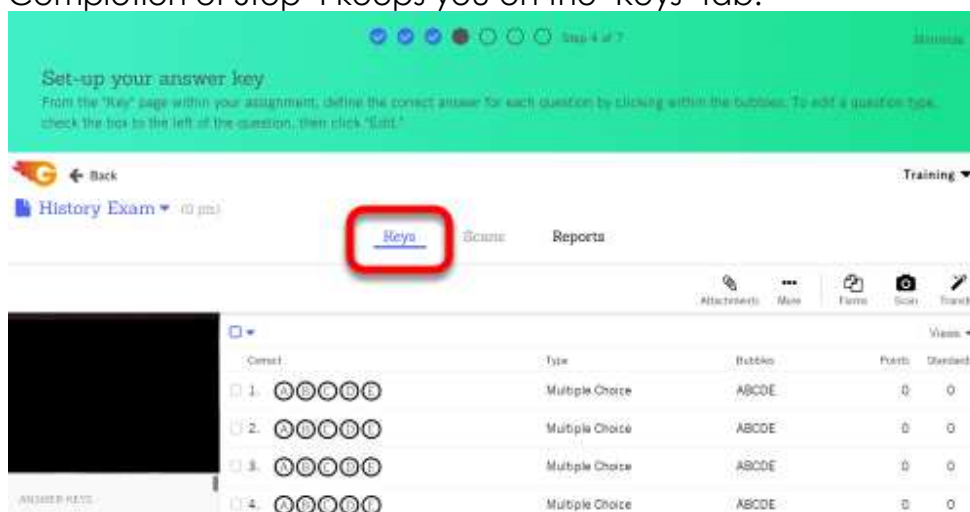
Completion of Step 4 keeps you on the "Keys" tab.

Step 4 of 7

Minimize

Set-up your answer key

From the "Key" page within your assignment, define the correct answer for each question by clicking within the bubbles. To edit a question type, check the box to the left of the question, then click "Edit."

Back

Training

History Exam (0 pts)

Keys

Scans

Reports

Attachments

More

Forms

Scan

Transl

Views

| | Correct | Type | Bubbles | Points | Standard |
|---|---|---|---|---|---|
| 1. | ABCDE | Multiple Choice | ABCDE | 0 | 0 |
| 2. | ABCDE | Multiple Choice | ABCDE | 0 | 0 |
| 3. | ABCDE | Multiple Choice | ABCDE | 0 | 0 |
| 4. | ABCDE | Multiple Choice | ABCDE | 0 | 0 |

ANSWER KEYS